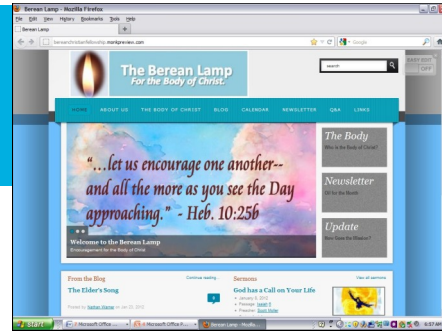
Berean Lamp - Mozilla Firefox

File Edit View History Bookmarks Tools Help

Berean Lamp

bereanchristianfellowship.mankpreview.com

Google

The Berean Lamp
For the Body of Christ.

search

KEEP OUT OFF

HOME ABOUT US THE BODY OF CHRIST BLOG CALENDAR NEWSLETTER Q&A LINKS

"...let us encourage one another-- and all the more as you see the Day approaching." - Heb. 10:25b

Welcome to the Berean Lamp
Encouragement for the Body of Christ

The Body
Who is the Body of Christ?

Newsletter
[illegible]

Update
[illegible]

From the Blog
Continue reading...

The Elder's Song

Posted by Nathan Stamp on Jan 20, 2012

Sermons
View all sermons

God has a Call on Your Life
• January 8, 2012
• Passage: Isaiah 6
• Preacher: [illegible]

Start
Microsoft Office
Microsoft Office P...
Berean Lamp - Mozilla...
5:57 AM